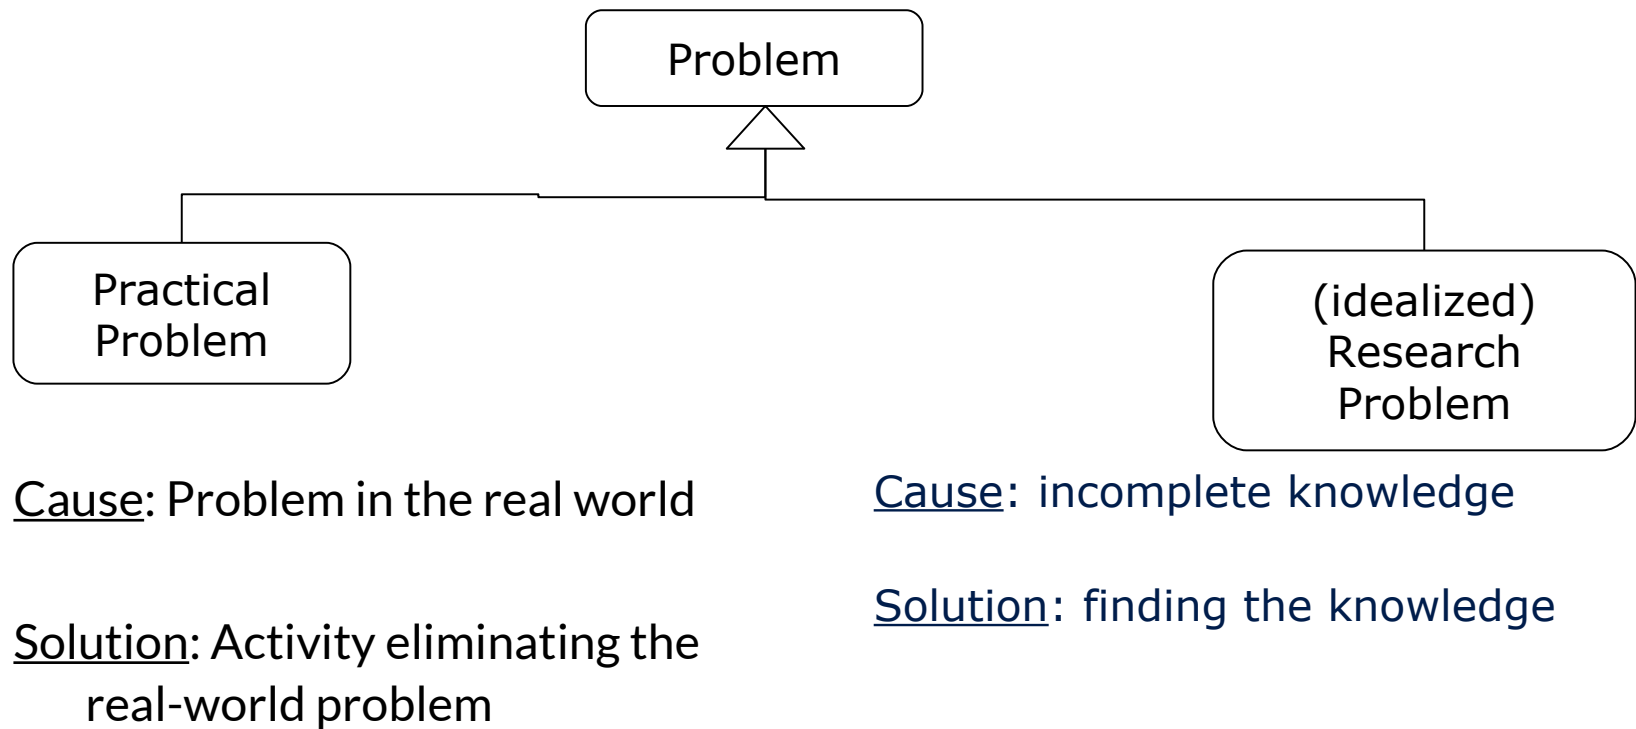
Problem

Practical Problem

(idealized) Research Problem

Cause: Problem in the real world

Solution: Activity eliminating the real-world problem

Cause: incomplete knowledge

Solution: finding the knowledge